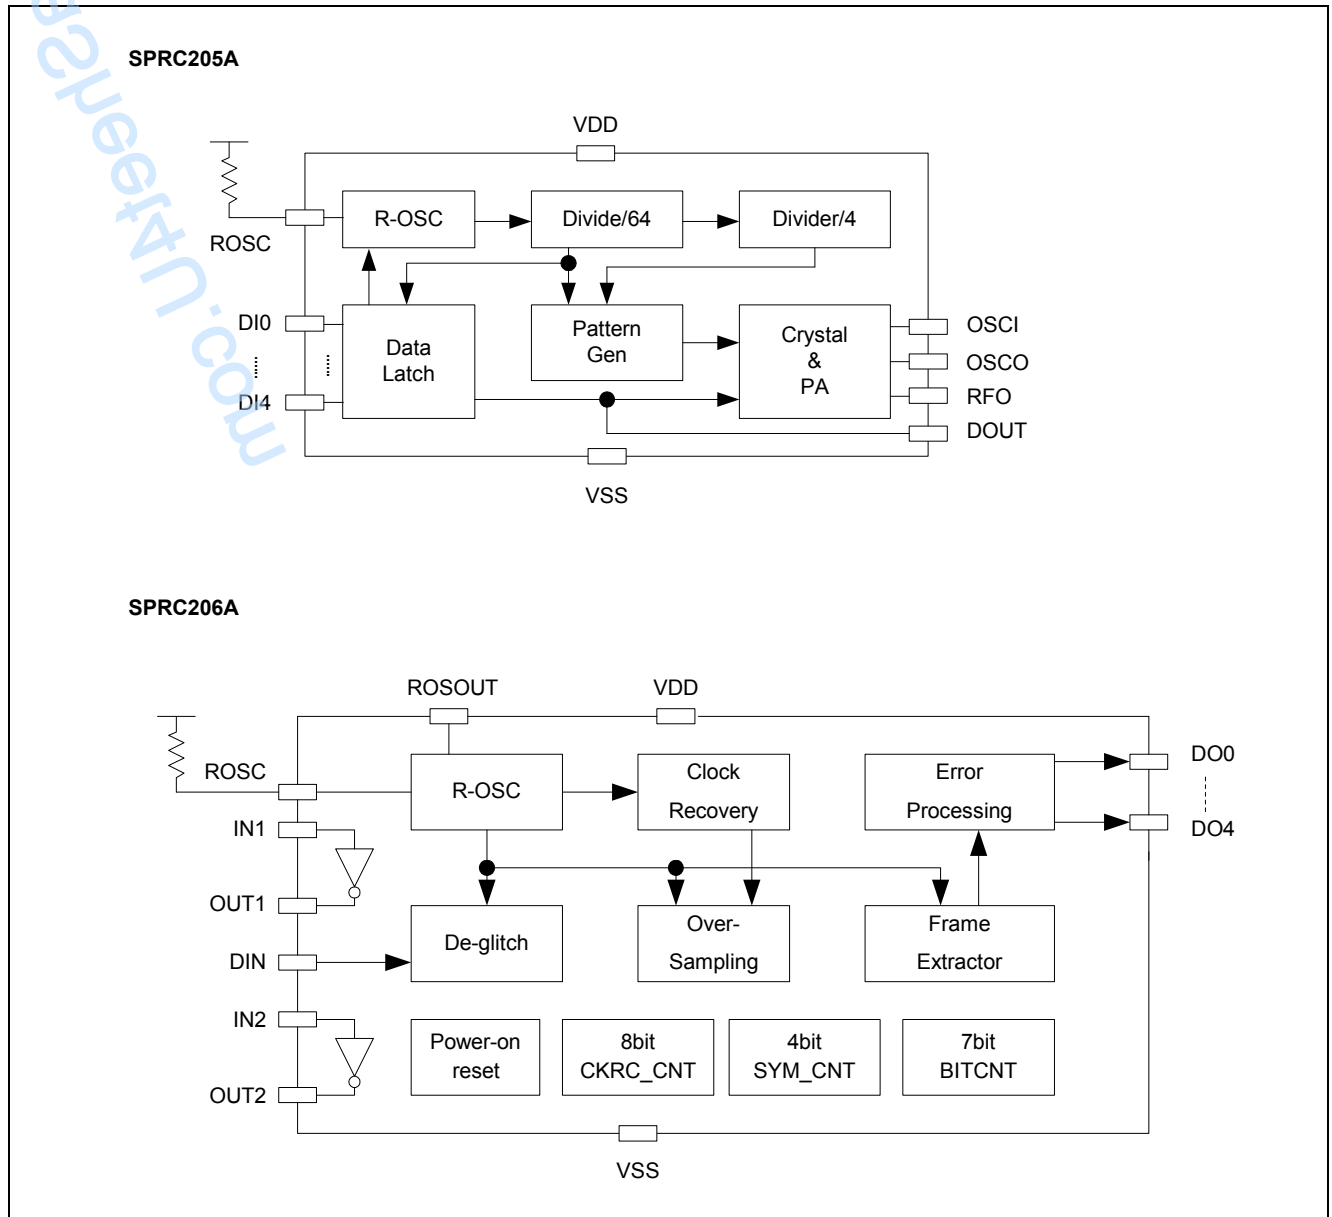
SPRC205A

VDD

ROSC

R-OSC

Divide/64

Divider/4

DI0

DI4

Data Latch

Pattern Gen

Crystal & PA

OSCI

OSCO

RFO

DOUT

VSS

SPRC206A

ROSOUT

VDD

ROSC

R-OSC

Clock Recovery

Error Processing

DO0

DO4

IN1

OUT1

DIN

De-glitch

Over-Sampling

Frame Extractor

IN2

OUT2

Power-on reset

8bit CKRC_CNT

4bit SYM_CNT

7bit BITCNT

VSS